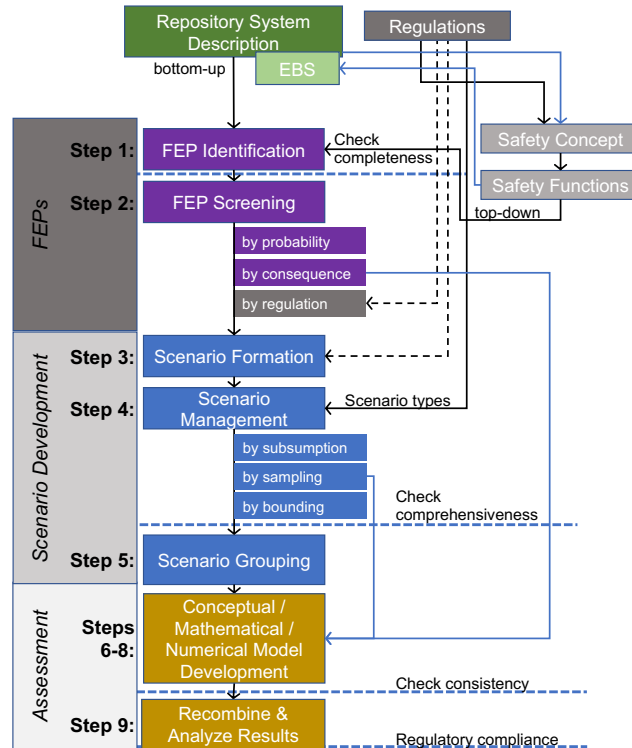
Repository System Description

Regulations

bottom-up

EBS

Safety Concept

Safety Functions

top-down

FEPs

Step 1:

FEP Identification

Check completeness

Step 2:

FEP Screening

by probability

by consequence

by regulation

Scenario Development

Step 3:

Scenario Formation

Step 4:

Scenario Management

Scenario types

by subsumption

by sampling

by bounding

Check comprehensiveness

Step 5:

Scenario Grouping

Assessment

Steps 6-8:

Conceptual / Mathematical / Numerical Model Development

Check consistency

Step 9:

Recombine & Analyze Results

Regulatory compliance